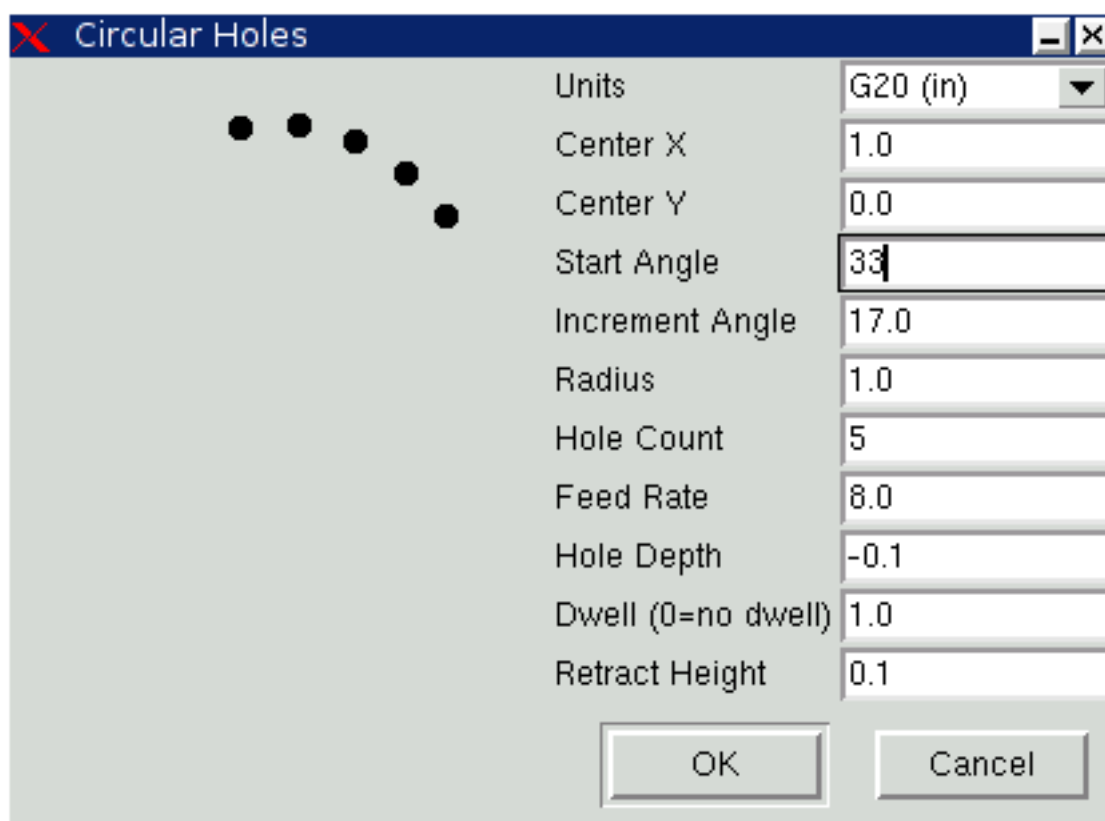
Circular Holes

| | |
|---|---|
| Units | G20 (in) |
| Center X | 1.0 |
| Center Y | 0.0 |
| Start Angle | 33 |
| Increment Angle | 17.0 |
| Radius | 1.0 |
| Hole Count | 5 |
| Feed Rate | 8.0 |
| Hole Depth | -0.1 |
| Dwell (0=no dwell) | 1.0 |
| Retract Height | 0.1 |

OK Cancel